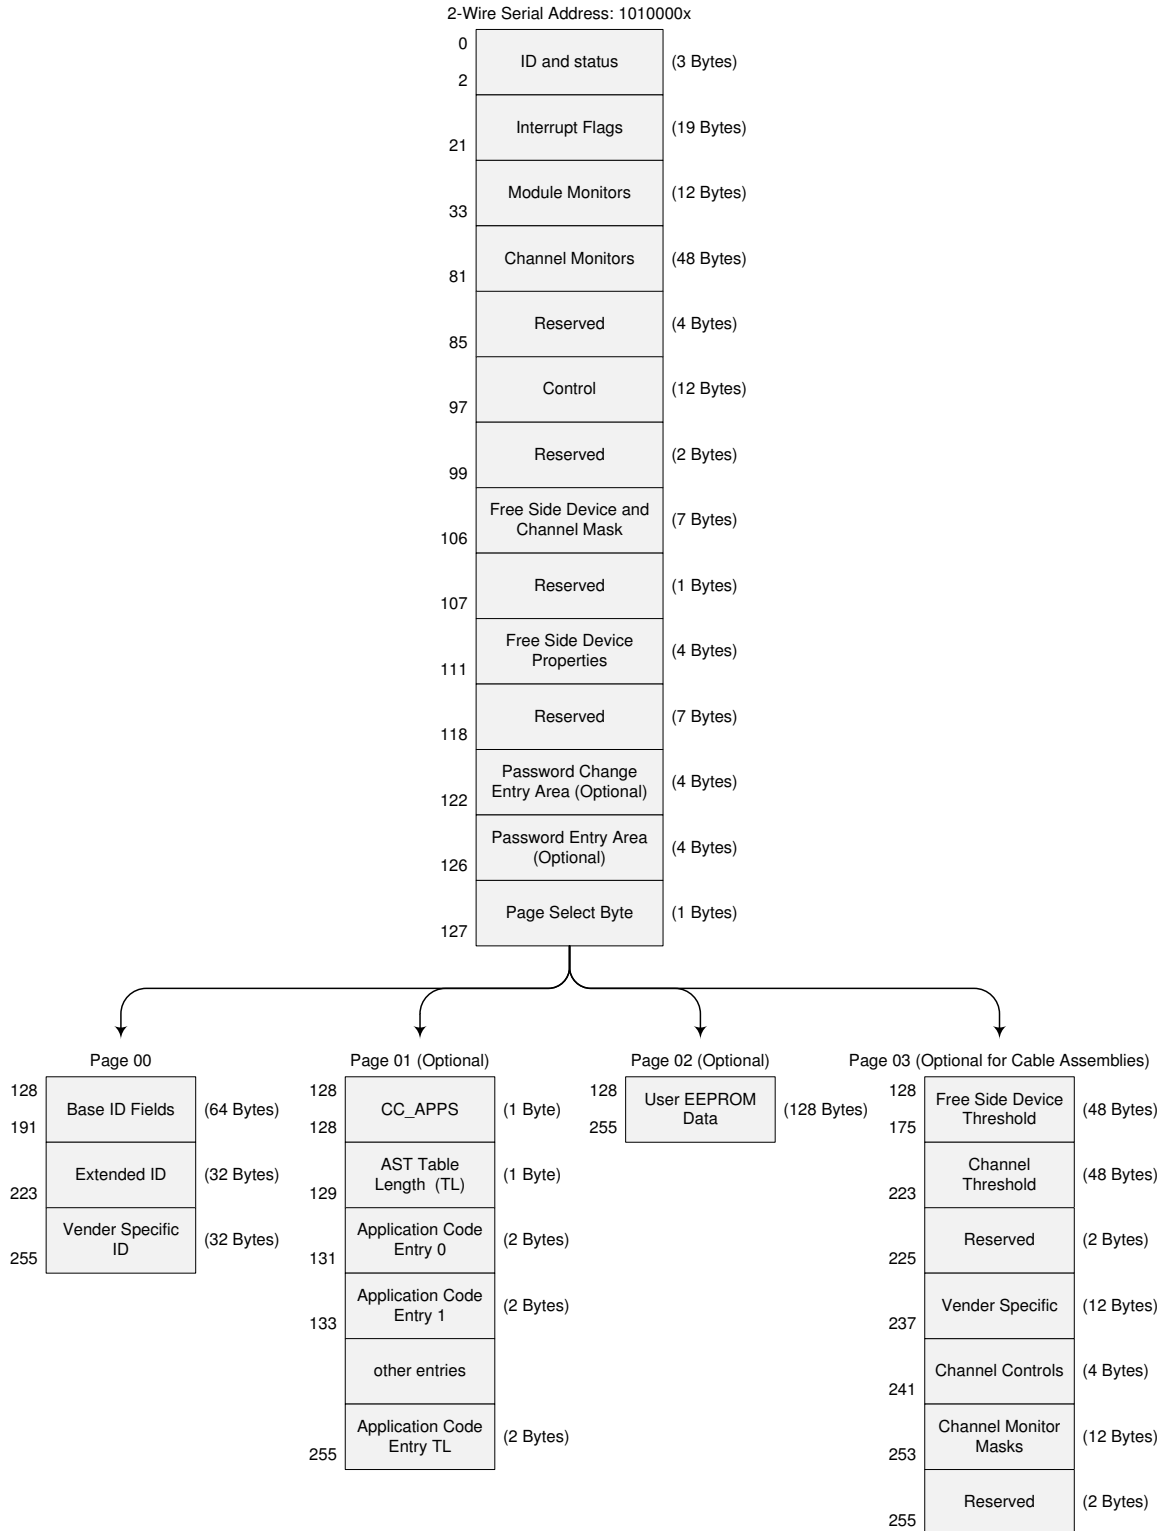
2-Wire Serial Address: 1010000x

0
2
ID and status (3 Bytes)
Interrupt Flags (19 Bytes)
21
Module Monitors (12 Bytes)
33
Channel Monitors (48 Bytes)
81
Reserved (4 Bytes)
85
Control (12 Bytes)
97
Reserved (2 Bytes)
99
Free Side Device and Channel Mask (7 Bytes)
106
Reserved (1 Bytes)
107
Free Side Device Properties (4 Bytes)
111
Reserved (7 Bytes)
118
Password Change Entry Area (Optional) (4 Bytes)
122
Password Entry Area (Optional) (4 Bytes)
126
Page Select Byte (1 Bytes)
127

Page 00
128
Base ID Fields (64 Bytes)
191
Extended ID (32 Bytes)
223
Vender Specific ID (32 Bytes)
255

Page 01 (Optional)
128
CC_APPS (1 Byte)
128
AST Table Length (TL) (1 Byte)
129
Application Code Entry 0 (2 Bytes)
131
Application Code Entry 1 (2 Bytes)
133
other entries
Application Code Entry TL (2 Bytes)
255

Page 02 (Optional)
128
User EEPROM Data (128 Bytes)
255

Page 03 (Optional for Cable Assemblies)
128
Free Side Device Threshold (48 Bytes)
175
Channel Threshold (48 Bytes)
223
Reserved (2 Bytes)
225
Vender Specific (12 Bytes)
237
Channel Controls (4 Bytes)
241
Channel Monitor Masks (12 Bytes)
253
Reserved (2 Bytes)
255